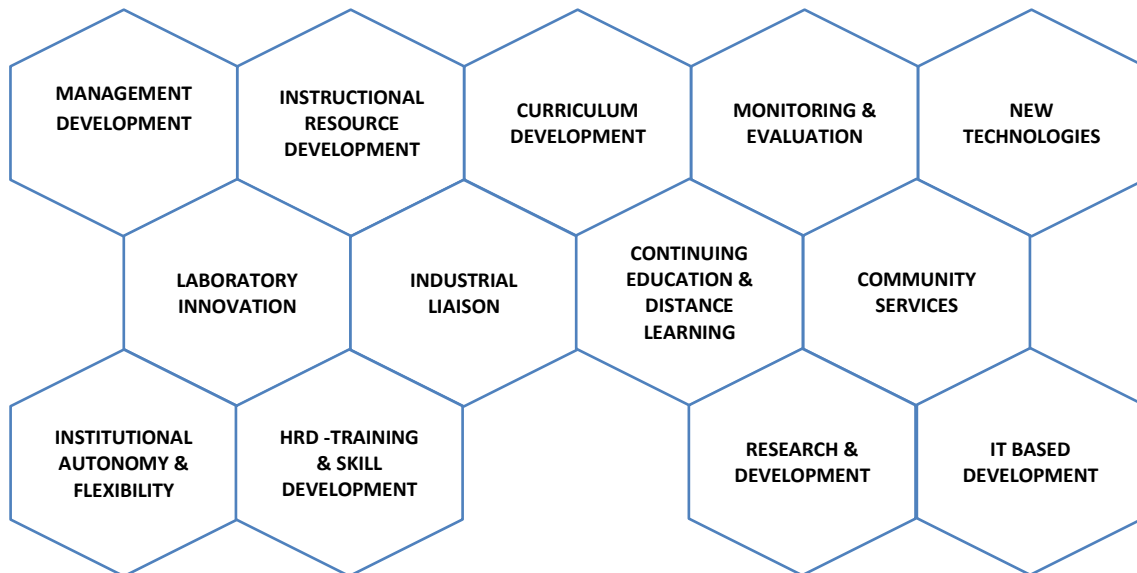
MANAGEMENT DEVELOPMENT

INSTRUCTIONAL RESOURCE DEVELOPMENT

CURRICULUM DEVELOPMENT

MONITORING & EVALUATION

NEW TECHNOLOGIES

LABORATORY INNOVATION

INDUSTRIAL LIAISON

CONTINUING EDUCATION & DISTANCE LEARNING

COMMUNITY SERVICES

INSTITUTIONAL AUTONOMY & FLEXIBILITY

HRD -TRAINING & SKILL DEVELOPMENT

RESEARCH & DEVELOPMENT

IT BASED DEVELOPMENT